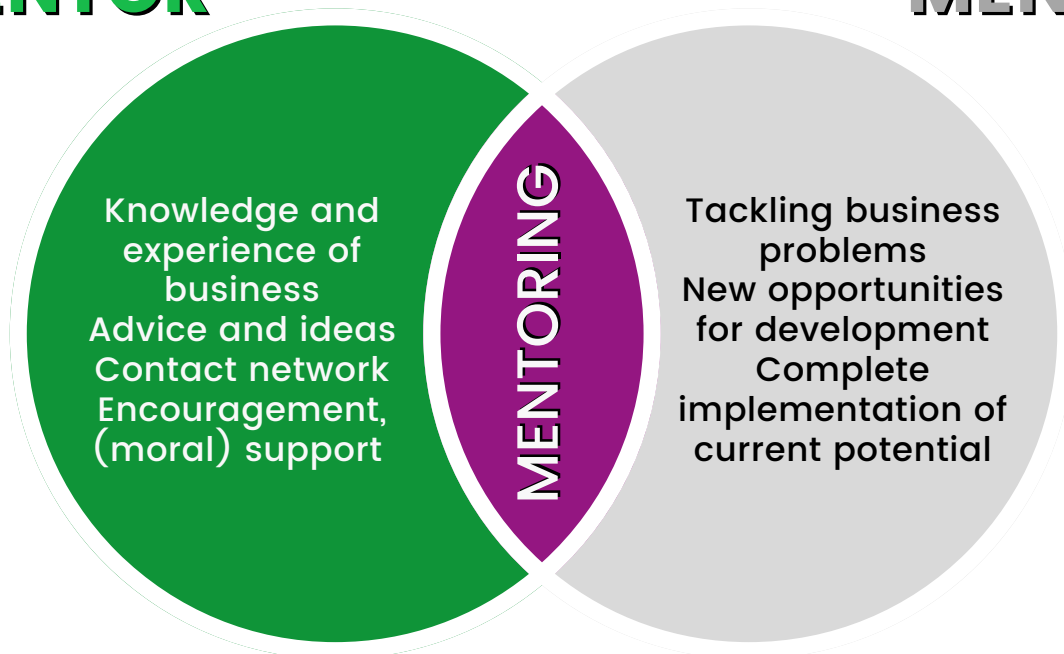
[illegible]

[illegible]

Knowledge and experience of business
Advice and ideas
Contact network
Encouragement, (moral) support

MENTORING

Tackling business problems
New opportunities for development
Complete implementation of current potential